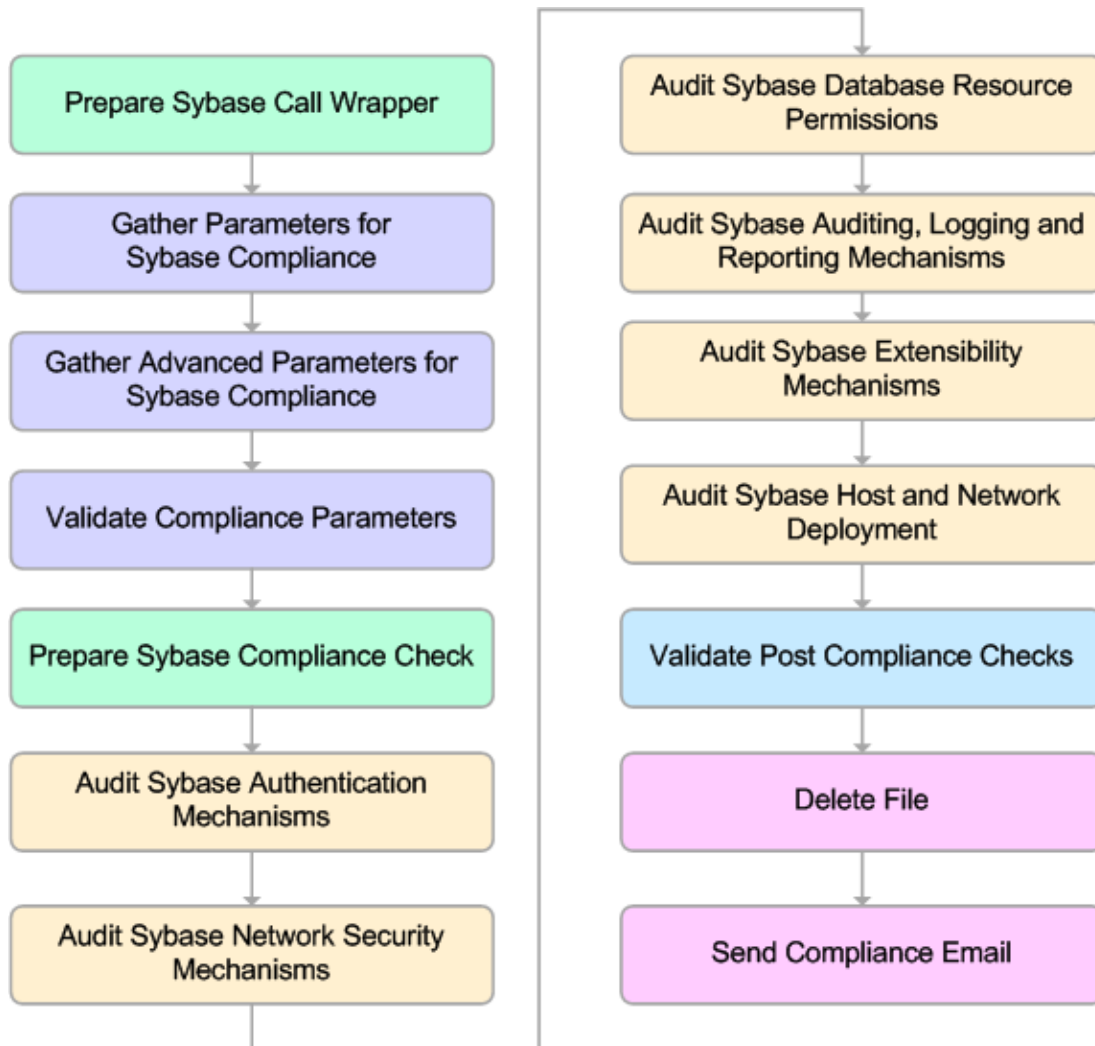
Prepare Sybase Call Wrapper

Gather Parameters for Sybase Compliance

Gather Advanced Parameters for Sybase Compliance

Validate Compliance Parameters

Prepare Sybase Compliance Check

Audit Sybase Authentication Mechanisms

Audit Sybase Network Security Mechanisms

Audit Sybase Database Resource Permissions

Audit Sybase Auditing, Logging and Reporting Mechanisms

Audit Sybase Extensibility Mechanisms

Audit Sybase Host and Network Deployment

Validate Post Compliance Checks

Delete File

Send Compliance Email